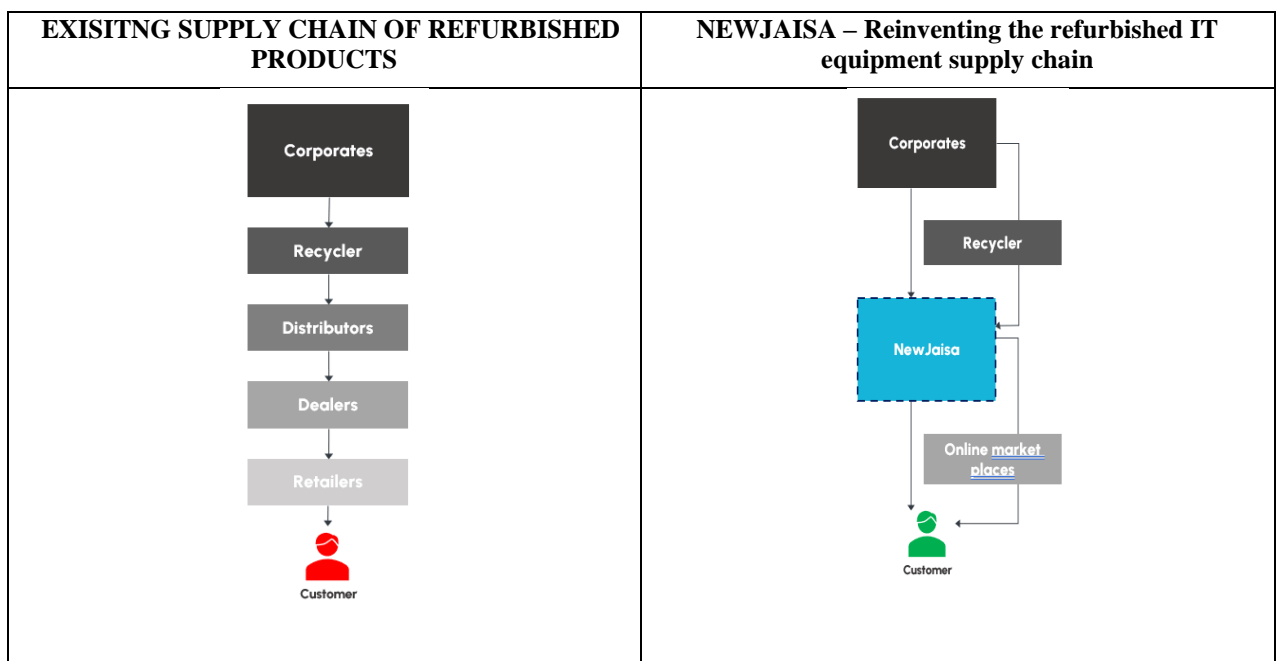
| EXISITNG SUPPLY CHAIN OF REFURBISHED PRODUCTS | NEWJAISA – Reinventing the refurbished IT equipment supply chain |
|---|---|
| Corporates<br>Recycler<br>Distributors<br>Dealers<br>Retailers<br>Customer | Corporates<br>Recycler<br>NewJaisa<br>Online market places<br>Customer |